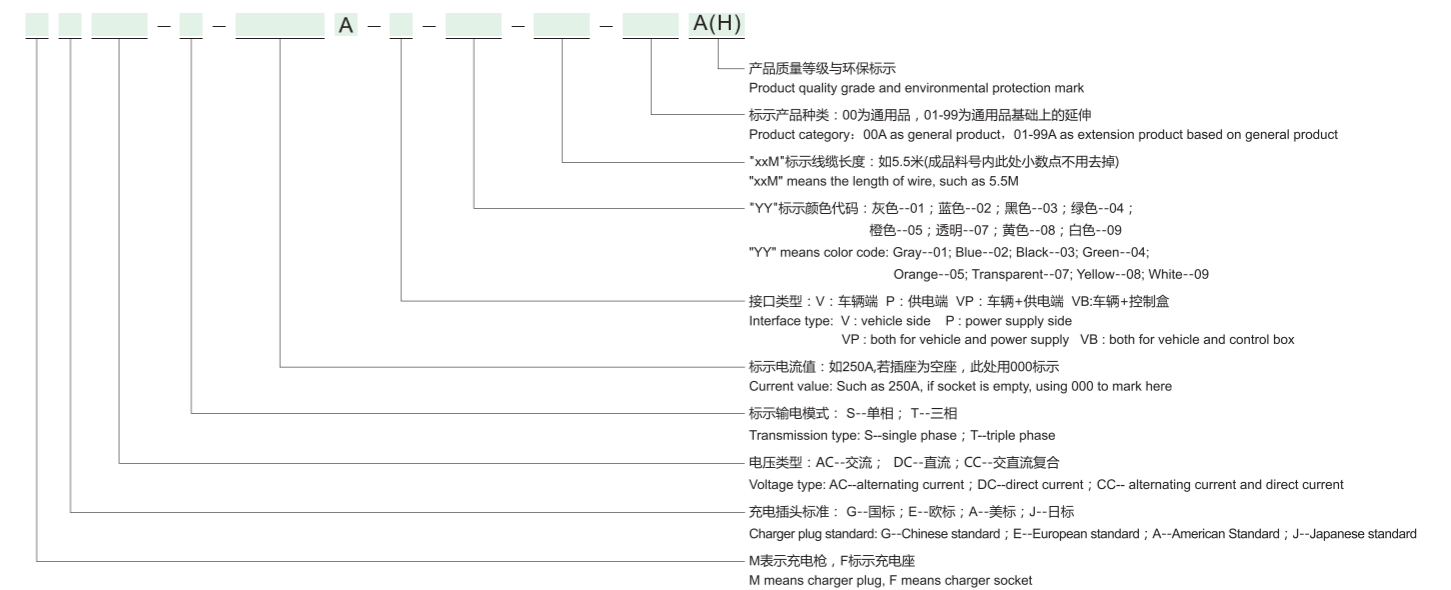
– – A – – – – A(H)

产品质量等级与环保标示
Product quality grade and environmental protection mark

标示产品种类：00为通用品，01-99为通用品基础上的延伸
Product category：00A as general product，01-99A as extension product based on general product

"xxM"标示线缆长度：如5.5米(成品料号内此处小数点不用去掉)
"xxM" means the length of wire, such as 5.5M

"YY"标示颜色代码：灰色--01；蓝色--02；黑色--03；绿色--04；
橙色--05；透明--07；黄色--08；白色--09
"YY" means color code: Gray--01; Blue--02; Black--03; Green--04;
Orange--05; Transparent--07; Yellow--08; White--09

接口类型：V：车辆端 P：供电端 VP：车辆+供电端 VB:车辆+控制盒
Interface type: V : vehicle side P : power supply side
VP : both for vehicle and power supply VB : both for vehicle and control box

标示电流值：如250A,若插座为空座，此处用000标示
Current value: Such as 250A, if socket is empty, using 000 to mark here

标示输电模式： S--单相； T--三相
Transmission type: S--single phase；T--triple phase

电压类型：AC--交流； DC--直流；CC--交直流复合
Voltage type: AC--alternating current；DC--direct current；CC-- alternating current and direct current

充电插头标准： G--国标；E--欧标；A--美标；J--日标
Charger plug standard: G--Chinese standard；E--European standard；A--American Standard；J--Japanese standard

M表示充电枪，F标示充电座
M means charger plug, F means charger socket